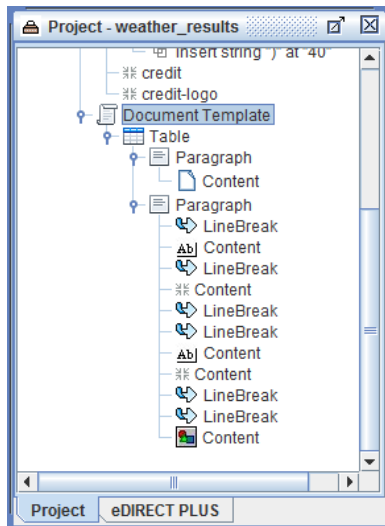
Project - weather_results

Insert string ")" at "40"
credit
credit-logo
Document Template
Table
Paragraph
Content
Paragraph
LineBreak
Content
LineBreak
Content
LineBreak
LineBreak
Content
Content
LineBreak
LineBreak
Content

Project
eDIRECT PLUS